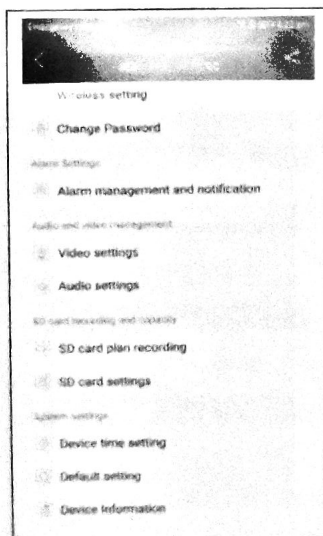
Wireless setting

Change Password

Alarm Settings

Alarm management and notification

Audio and video management

Video settings

Audio settings

SD card recording and capacity

SD card plan recording

SD card settings

System settings

Device time setting

Default setting

Device Information